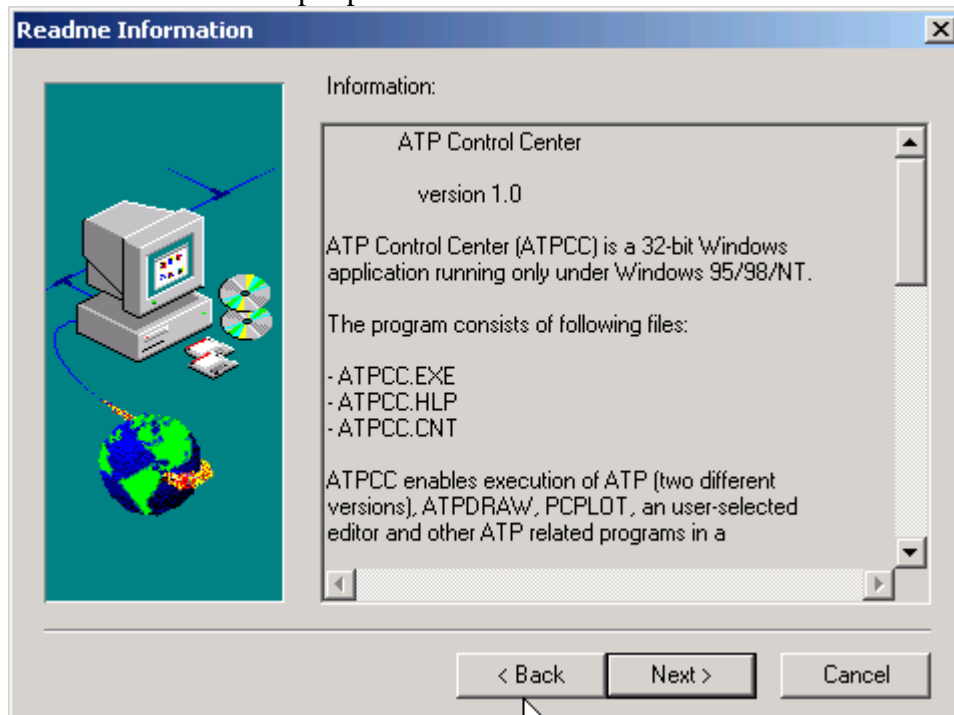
Readme Information

Information:

ATP Control Center

version 1.0

ATP Control Center (ATPCC) is a 32-bit Windows application running only under Windows 95/98/NT.

The program consists of following files:

- ATPCC.EXE
- ATPCC.HLP
- ATPCC.CNT

ATPCC enables execution of ATP (two different versions), ATPDRAW, PCPLOT, an user-selected editor and other ATP related programs in a

< Back | Next > | Cancel